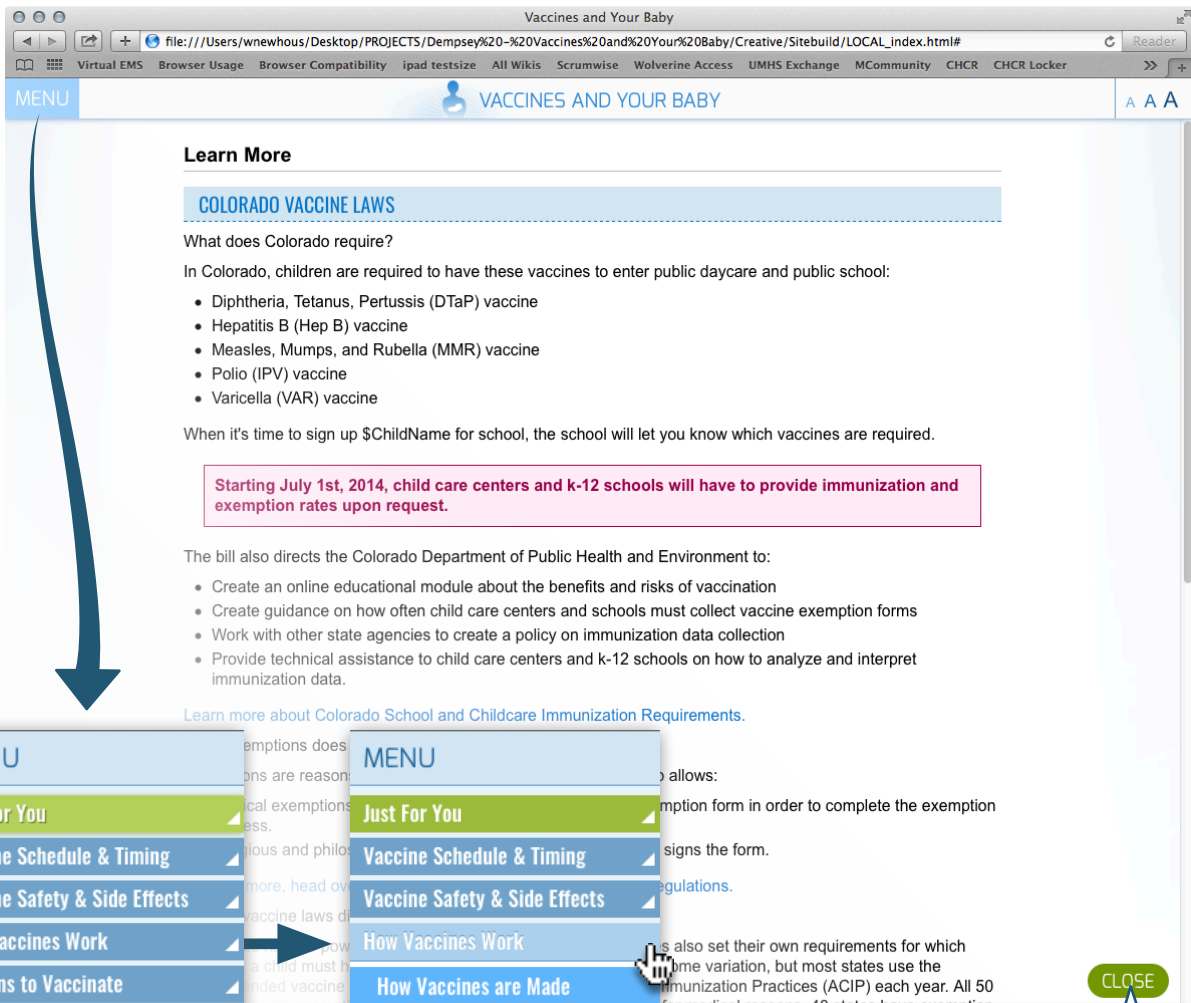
Vaccines and Your Baby

file:///Users/wnewhous/Desktop/PROJECTS/Dempsey%20-%20Vaccines%20and%20Your%20Baby/Creative/Sitebuild/LOCAL_index.html#

Reader

Virtual EMS Browser Usage Browser Compatibility ipad testsize All Wikis Scrumwise Wolverine Access UMHS Exchange MCommunity CHCR CHCR Locker

MENU

VACCINES AND YOUR BABY

A A A

Learn More

COLORADO VACCINE LAWS

What does Colorado require?

In Colorado, children are required to have these vaccines to enter public daycare and public school:

- Diphtheria, Tetanus, Pertussis (DTaP) vaccine
- Hepatitis B (Hep B) vaccine
- Measles, Mumps, and Rubella (MMR) vaccine
- Polio (IPV) vaccine
- Varicella (VAR) vaccine

When it's time to sign up $ChildName for school, the school will let you know which vaccines are required.

Starting July 1st, 2014, child care centers and k-12 schools will have to provide immunization and exemption rates upon request.

The bill also directs the Colorado Department of Public Health and Environment to:

- Create an online educational module about the benefits and risks of vaccination
- Create guidance on how often child care centers and schools must collect vaccine exemption forms
- Work with other state agencies to create a policy on immunization data collection
- Provide technical assistance to child care centers and k-12 schools on how to analyze and interpret immunization data.

Learn more about Colorado School and Childcare Immunization Requirements.

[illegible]emptions does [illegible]

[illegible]ons are reasons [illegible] allows:

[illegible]ical exemptions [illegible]emption form in order to complete the exemption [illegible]ess.

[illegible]gious and philos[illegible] signs the form.

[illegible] more, head ov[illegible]egulations.

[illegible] vaccine laws d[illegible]

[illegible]s also set their own requirements for which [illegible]ome variation, but most states use the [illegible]munization Practices (ACIP) each year. All 50

U
or You
ne Schedule & Timing
ne Safety & Side Effects
accines Work
ns to Vaccinate

MENU
Just For You
Vaccine Schedule & Timing
Vaccine Safety & Side Effects
How Vaccines Work
How Vaccines are Made

CLOSE